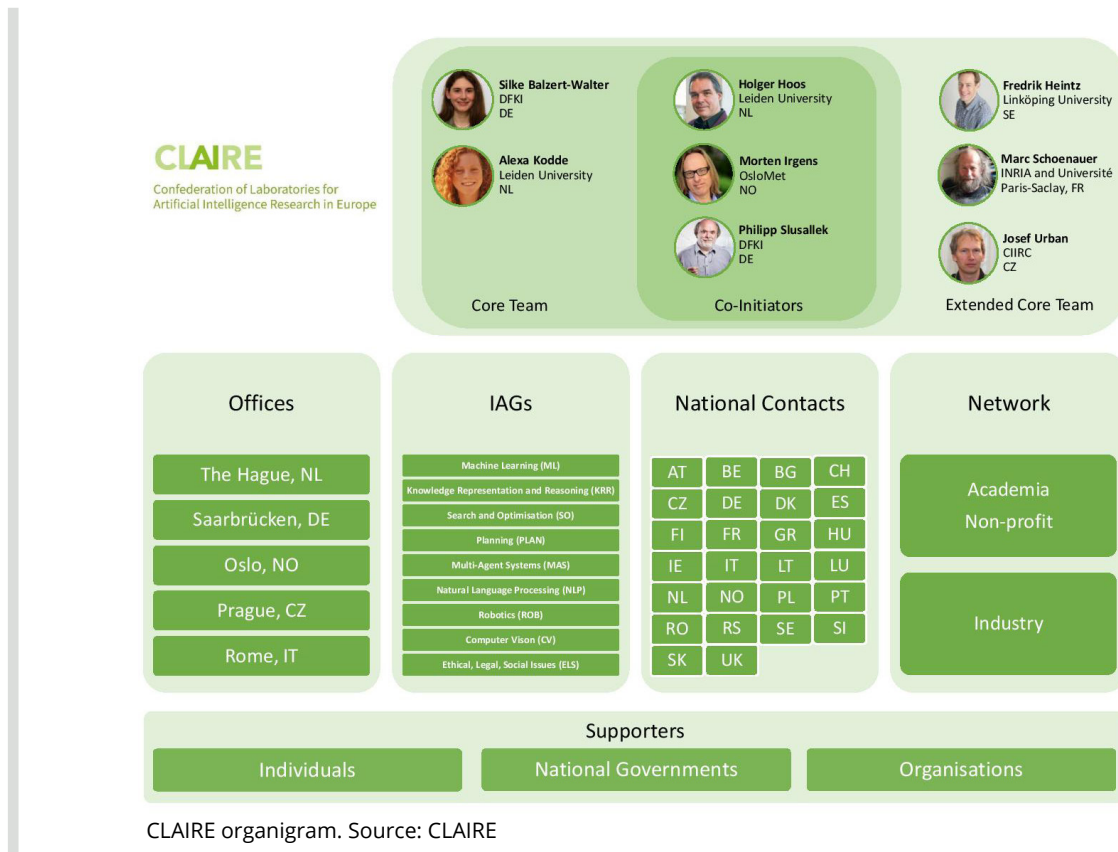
CLAIRE
Confederation of Laboratories for Artificial Intelligence Research in Europe

Silke Balzert-Walter
DFKI
DE

Alexa Kodde
Leiden University
NL

Core Team

Holger Hoos
Leiden University
NL

Morten Irgens
OsloMet
NO

Philipp Slusallek
DFKI
DE

Co-Initiators

Fredrik Heintz
Linköping University
SE

Marc Schoenauer
INRIA and Université Paris-Saclay, FR

Josef Urban
CIIRC
CZ

Extended Core Team

Offices

The Hague, NL
Saarbrücken, DE
Oslo, NO
Prague, CZ
Rome, IT

IAGs

Machine Learning (ML)
Knowledge Representation and Reasoning (KRR)
Search and Optimisation (SO)
Planning (PLAN)
Multi-Agent Systems (MAS)
Natural Language Processing (NLP)
Robotics (ROB)
Computer Vison (CV)
Ethical, Legal, Social Issues (ELS)

National Contacts

| AT | BE | BG | CH |
|---|---|---|---|
| CZ | DE | DK | ES |
| FI | FR | GR | HU |
| IE | IT | LT | LU |
| NL | NO | PL | PT |
| RO | RS | SE | SI |
| SK | UK | | |

Network

Academia
Non-profit

Industry

Supporters

Individuals
National Governments
Organisations

CLAIRE organigram. Source: CLAIRE